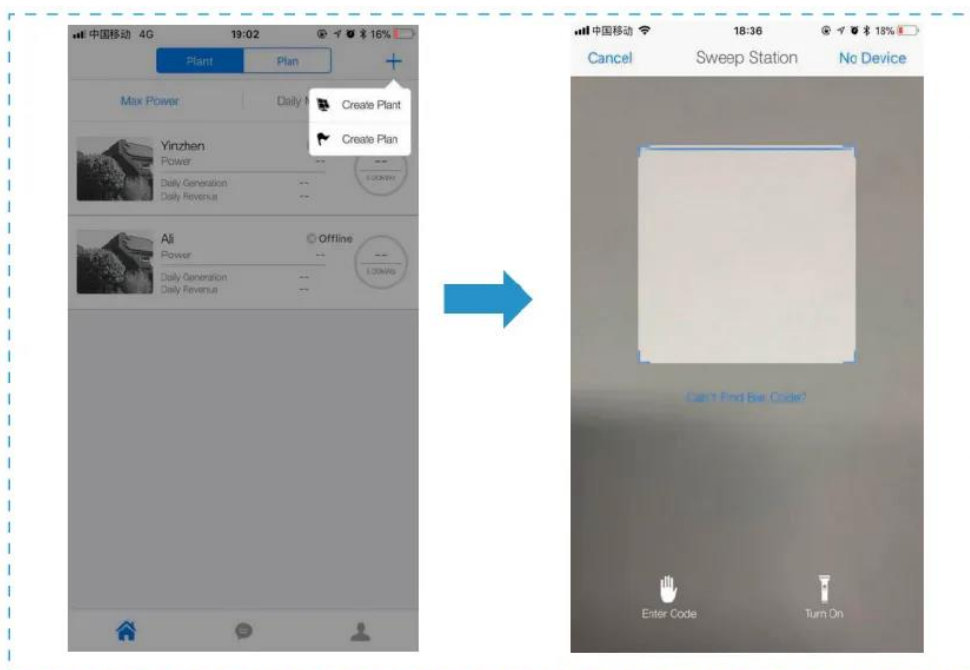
中国移动 4G 19:02 16%

Plant Plan +

Max Power Daily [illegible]

Create Plant

Create Plan

Yinzhen
Power --
Daily Generation --
Daily Revenue --
--
0.00kWh

Ali Offline
Power --
Daily Generation --
Daily Revenue --
--
0.00kWh

中国移动 18:36 18%

Cancel Sweep Station No Device

Can't Find Bar Code?

Enter Code Turn On